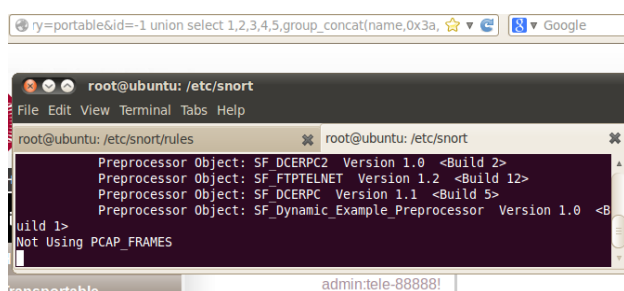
ry=portable&id=-1 union select 1,2,3,4,5,group_concat(name,0x3a,

Google

root@ubuntu: /etc/snort

File Edit View Terminal Tabs Help

root@ubuntu: /etc/snort/rules

root@ubuntu: /etc/snort

Preprocessor Object: SF_DCERPC2 Version 1.0 <Build 2>
Preprocessor Object: SF_FTPTELNET Version 1.2 <Build 12>
Preprocessor Object: SF_DCERPC Version 1.1 <Build 5>
Preprocessor Object: SF_Dynamic_Example_Preprocessor Version 1.0 <Build 1>
Not Using PCAP_FRAMES

admin:tele-88888!